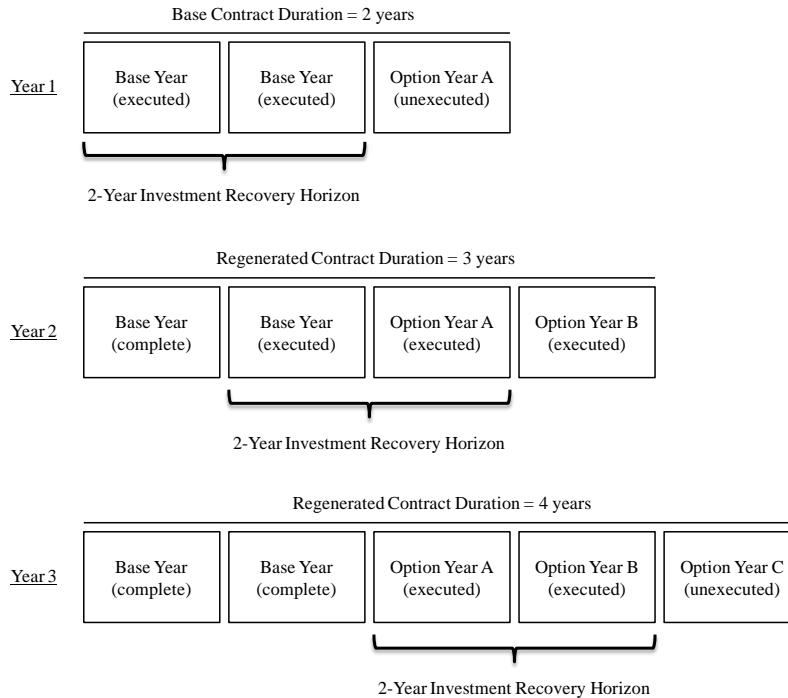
Base Contract Duration = 2 years

Year 1

Base Year (executed)

Base Year (executed)

Option Year A (unexecuted)

2-Year Investment Recovery Horizon

Regenerated Contract Duration = 3 years

Year 2

Base Year (complete)

Base Year (executed)

Option Year A (executed)

Option Year B (executed)

2-Year Investment Recovery Horizon

Regenerated Contract Duration = 4 years

Year 3

Base Year (complete)

Base Year (complete)

Option Year A (executed)

Option Year B (executed)

Option Year C (unexecuted)

2-Year Investment Recovery Horizon